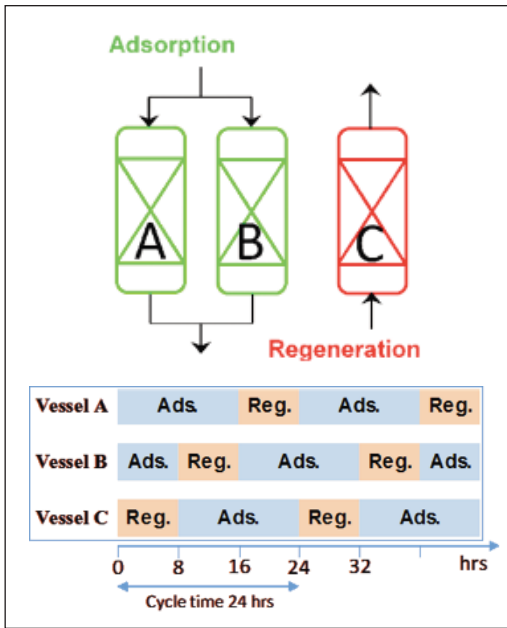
Adsorption

A

B

C

Regeneration

| Vessel A | Ads. | Reg. | Ads. | Reg. |
|---|---|---|---|---|
| Vessel B | Ads. | Reg. | Ads. | Reg. | Ads. |
| Vessel C | Reg. | Ads. | Reg. | Ads. |

0 8 16 24 32 hrs

Cycle time 24 hrs